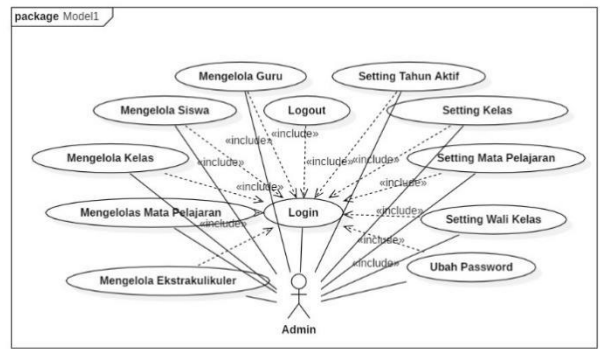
package Model1

Mengelola Guru

Setting Tahun Aktif

Mengelola Siswa

Logout

Setting Kelas

«include»

«include»

Mengelola Kelas

«include»

«include»

«include»

Setting Mata Pelajaran

«include»

«include»

Mengelolas Mata Pelajaran

Login

«include»

«include»

Setting Wali Kelas

«include»

«include»

Ubah Password

Mengelola Ekstrakulikuler

Admin